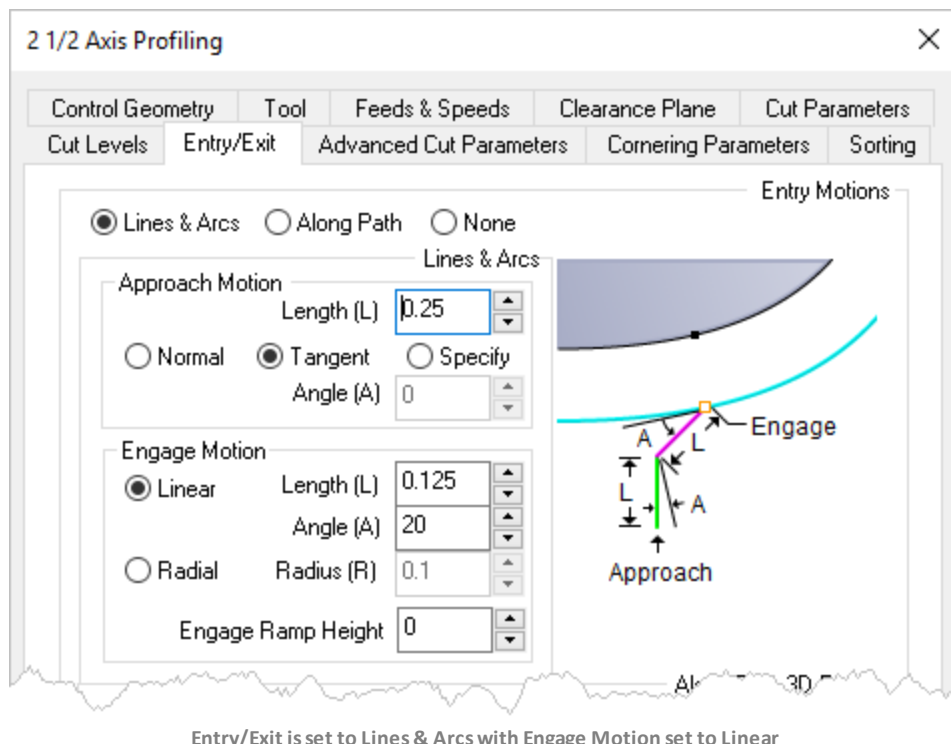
2 1/2 Axis Profiling

Control Geometry | Tool | Feeds & Speeds | Clearance Plane | Cut Parameters
Cut Levels | Entry/Exit | Advanced Cut Parameters | Cornering Parameters | Sorting

Entry Motions

Lines & Arcs   Along Path   None

Lines & Arcs

Approach Motion
Length (L) 0.25
Normal   Tangent   Specify
Angle (A) 0

Engage Motion
Linear   Length (L) 0.125
Angle (A) 20
Radial   Radius (R) 0.1
Engage Ramp Height 0

A
L
Engage
L
A
Approach

Al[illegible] 3D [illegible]

Entry/Exit is set to Lines & Arcs with Engage Motion set to Linear